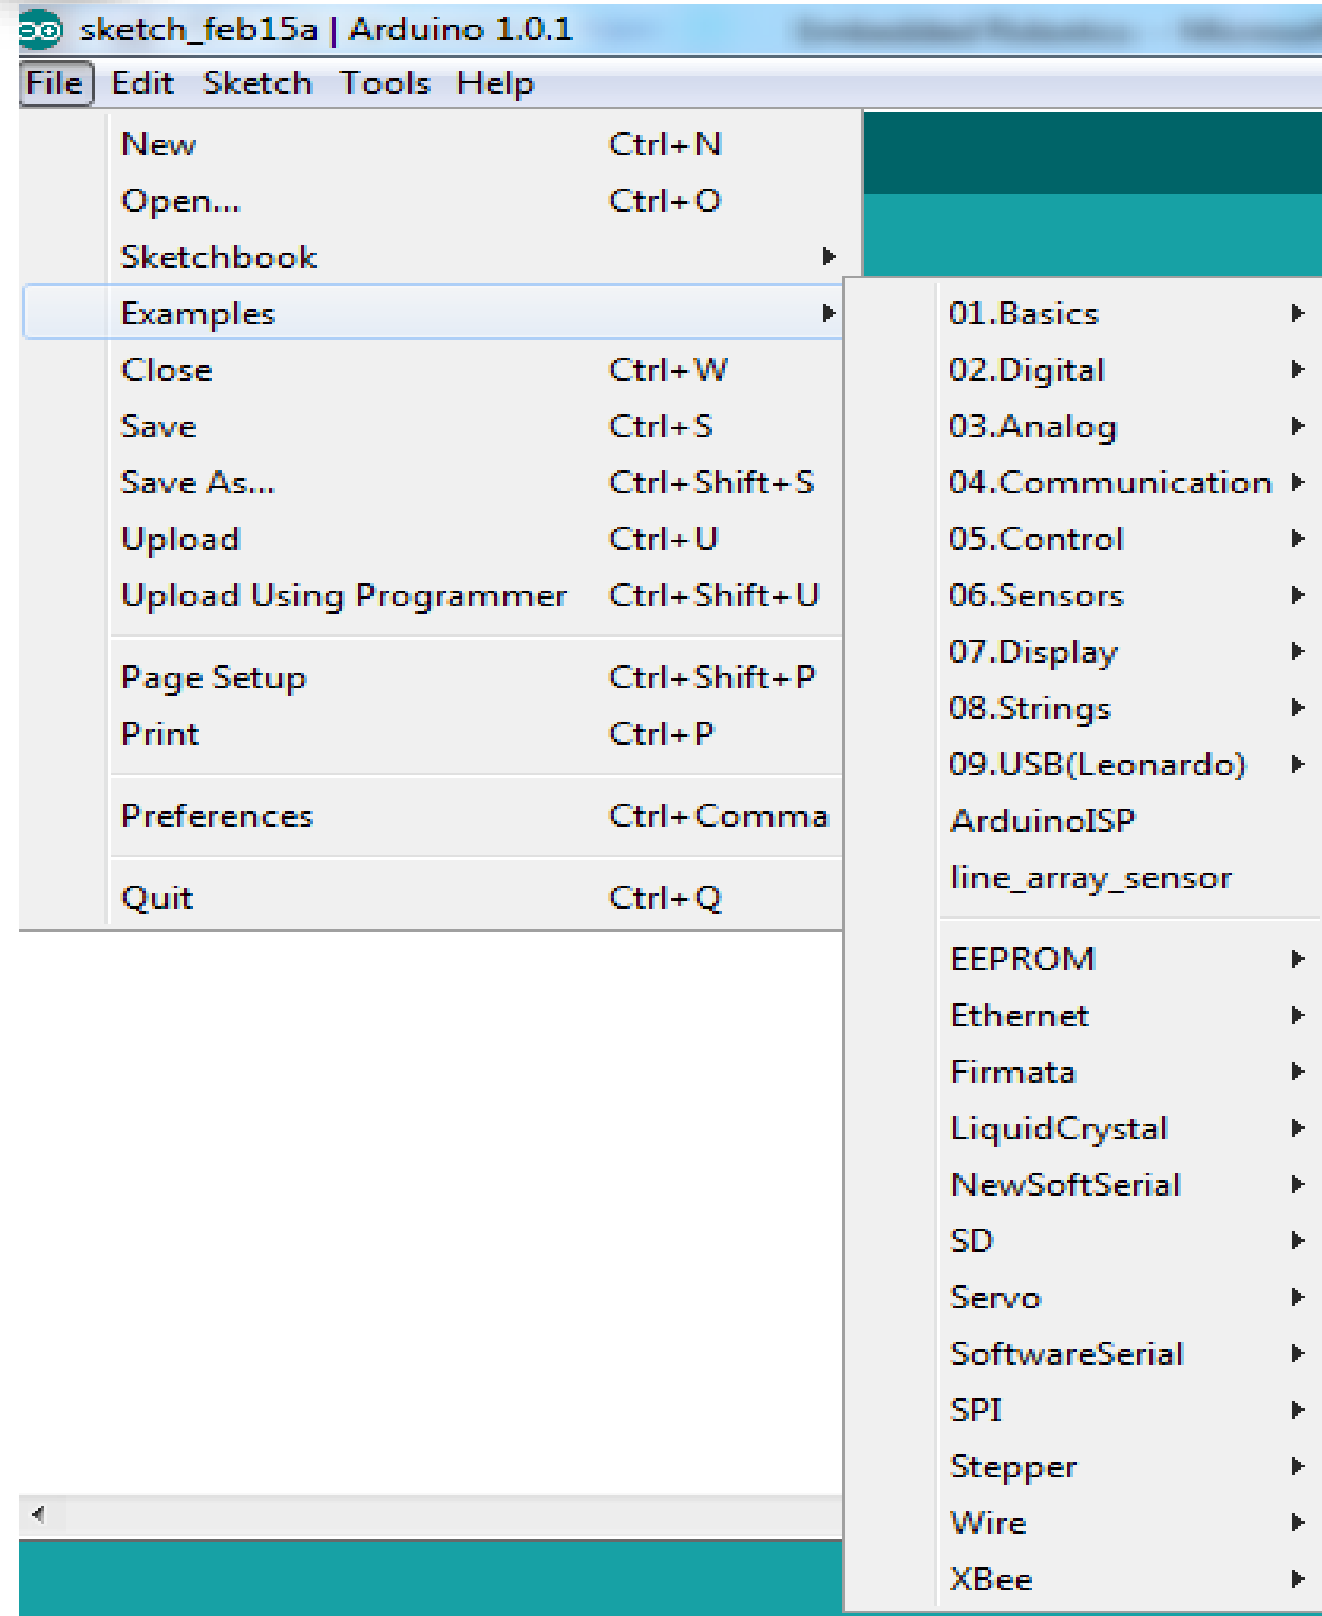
sketch_feb15a | Arduino 1.0.1

File Edit Sketch Tools Help

New Ctrl+N
Open... Ctrl+O
Sketchbook
Examples
Close Ctrl+W
Save Ctrl+S
Save As... Ctrl+Shift+S
Upload Ctrl+U
Upload Using Programmer Ctrl+Shift+U

Page Setup Ctrl+Shift+P
Print Ctrl+P

Preferences Ctrl+Comma

Quit Ctrl+Q

01.Basics
02.Digital
03.Analog
04.Communication
05.Control
06.Sensors
07.Display
08.Strings
09.USB(Leonardo)
ArduinoISP
line_array_sensor

EEPROM
Ethernet
Firmata
LiquidCrystal
NewSoftSerial
SD
Servo
SoftwareSerial
SPI
Stepper
Wire
XBee